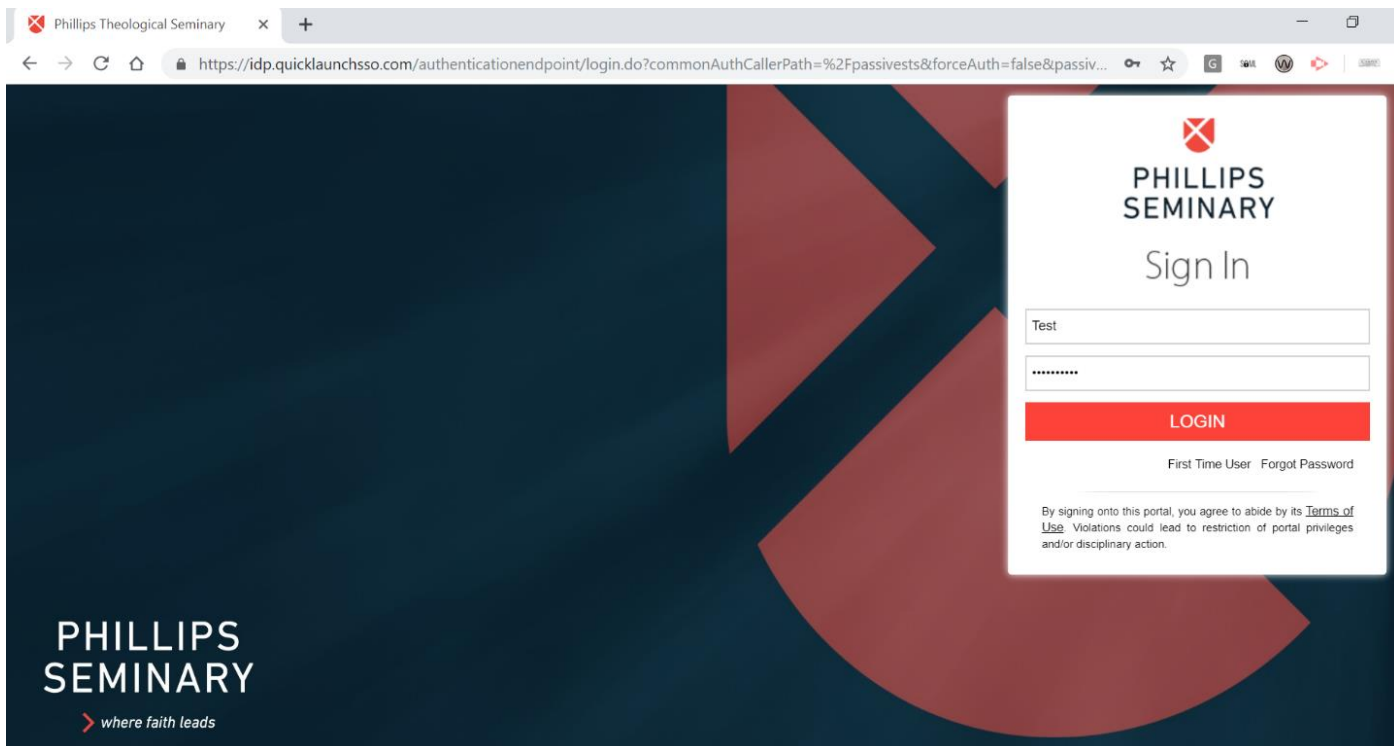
Phillips Theological Seminary ×  +

https://idp.quicklaunchsso.com/authenticationendpoint/login.do?commonAuthCallerPath=%2Fpassivests&forceAuth=false&passiv...

PHILLIPS
SEMINARY

Sign In

Test

••••••••••

LOGIN

First Time User  Forgot Password

By signing onto this portal, you agree to abide by its Terms of Use. Violations could lead to restriction of portal privileges and/or disciplinary action.

PHILLIPS
SEMINARY

where faith leads